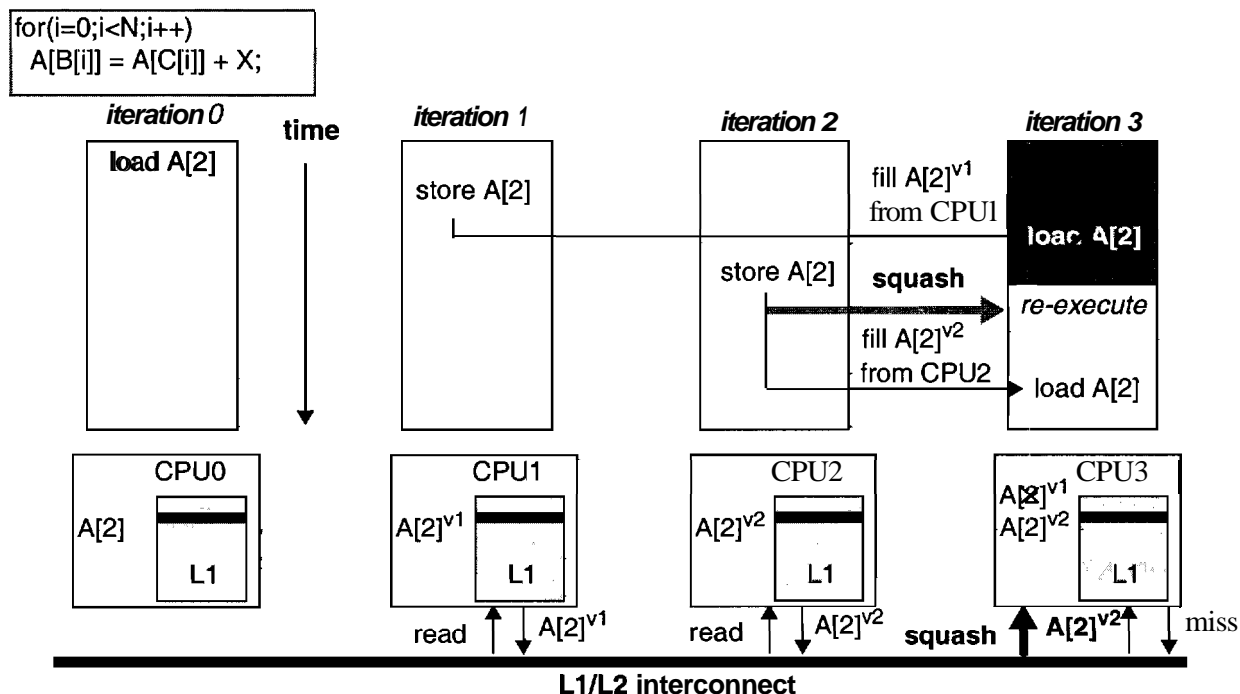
for(i=0;i<N;i++)
A[B[i]] = A[C[i]] + X;

iteration 0

load A[2]

time

iteration 1

store A[2]

iteration 2

store A[2]

iteration 3

fill $A[2]^{v1}$ from CPU1

loac A[2]

squash

re-execute

fill $A[2]^{v2}$ from CPU2

load A[2]

CPU0
A[2]
L1

CPU1
$A[2]^{v1}$
L1

CPU2
$A[2]^{v2}$
L1

CPU3
$A[2]^{v1}$
$A[2]^{v2}$
L1

read
$A[2]^{v1}$

read
$A[2]^{v2}$

squash
$A[2]^{v2}$
miss

L1/L2 interconnect